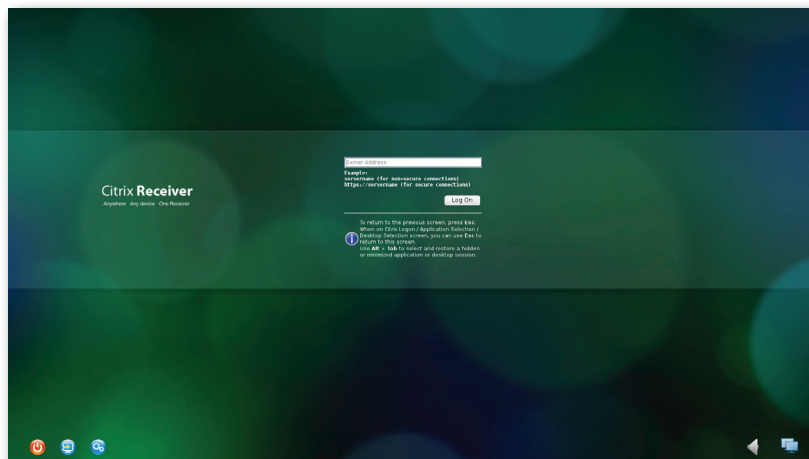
Citrix Receiver

Anywhere · Any device · One Receiver

Server Address

Example:
servername (for non-secure connections)
https://servername (for secure connections)

Log On

To return to the previous screen, press Esc. When on Citrix Logon / Application Selection / Desktop Selection screen, you can use Esc to return to this screen.
Use Alt + Tab to select and restore a hidden or minimized application or desktop session.